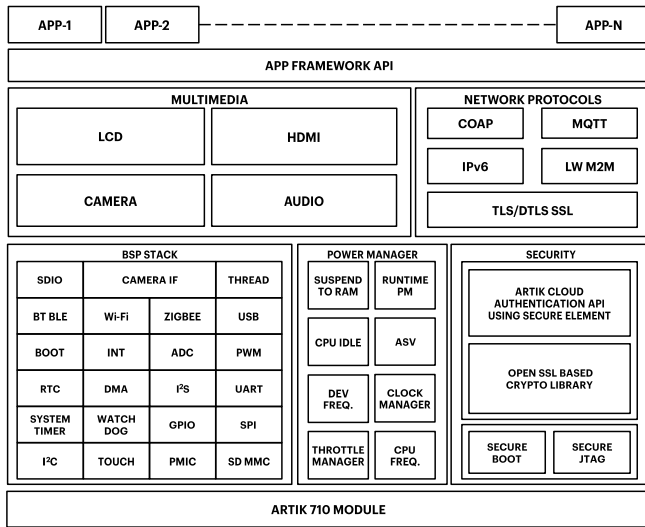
APP-1
APP-2
APP-N

APP FRAMEWORK API

MULTIMEDIA
LCD
HDMI
CAMERA
AUDIO

NETWORK PROTOCOLS
COAP
MQTT
IPv6
LW M2M
TLS/DTLS SSL

BSP STACK
| SDIO | CAMERA IF | | THREAD |
|---|---|---|---|
| BT BLE | Wi-Fi | ZIGBEE | USB |
| BOOT | INT | ADC | PWM |
| RTC | DMA | $I^2S$ | UART |
| SYSTEM TIMER | WATCH DOG | GPIO | SPI |
| $I^2C$ | TOUCH | PMIC | SD MMC |

POWER MANAGER
SUSPEND TO RAM
RUNTIME PM
CPU IDLE
ASV
DEV FREQ.
CLOCK MANAGER
THROTTLE MANAGER
CPU FREQ.

SECURITY
ARTIK CLOUD AUTHENTICATION API USING SECURE ELEMENT
OPEN SSL BASED CRYPTO LIBRARY
SECURE BOOT
SECURE JTAG

ARTIK 710 MODULE